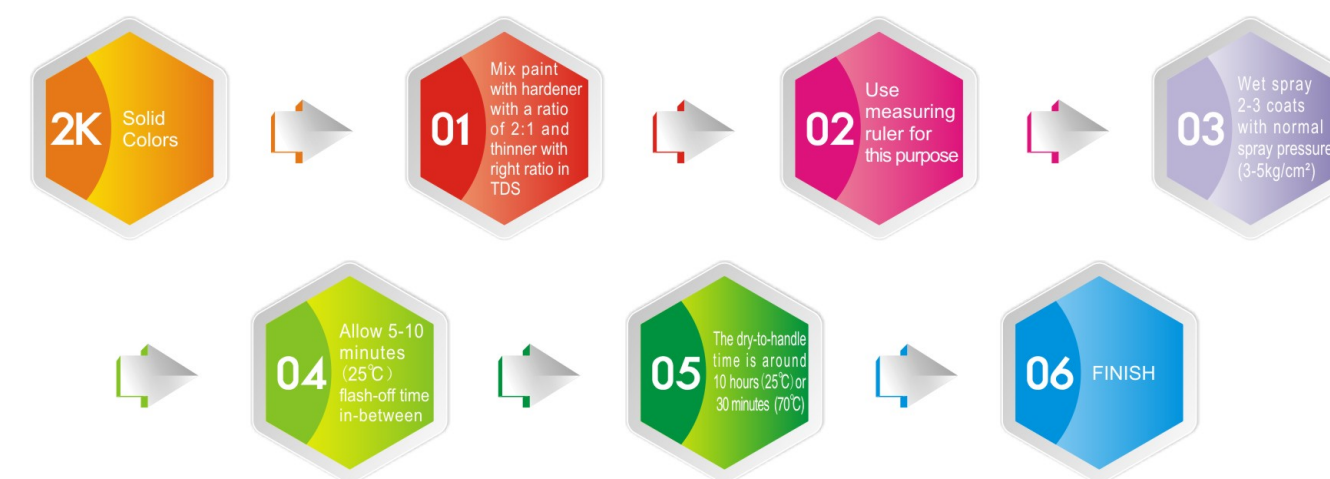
2K Solid Colors

01 Mix paint with hardener with a ratio of 2:1 and thinner with right ratio in TDS

02 Use measuring ruler for this purpose

03 Wet spray 2-3 coats with normal spray pressure (3-5kg/cm²)

04 Allow 5-10 minutes (25℃) flash-off time in-between

05 The dry-to-handle time is around 10 hours (25℃) or 30 minutes (70℃)

06 FINISH